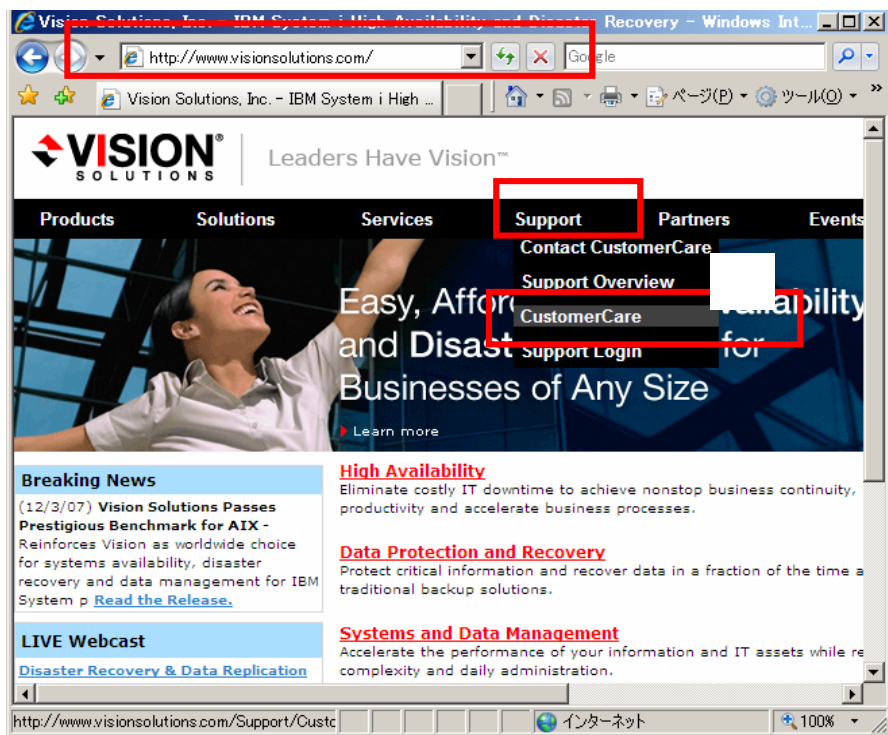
Vision Solutions, Inc. - IBM System i High Availability and Disaster Recovery - Windows Int...

http://www.visionsolutions.com/

Google

Vision Solutions, Inc. - IBM System i High ...

ページ(P) ツール(O)

VISION SOLUTIONS

Leaders Have Vision™

Products Solutions Services Support Partners Events

Contact CustomerCare
Support Overview
CustomerCare
Support Login

Easy, Affor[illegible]ailability and Disast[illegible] for Businesses of Any Size

Learn more

Breaking News

(12/3/07) Vision Solutions Passes Prestigious Benchmark for AIX - Reinforces Vision as worldwide choice for systems availability, disaster recovery and data management for IBM System p Read the Release.

LIVE Webcast

Disaster Recovery & Data Replication

High Availability
Eliminate costly IT downtime to achieve nonstop business continuity, productivity and accelerate business processes.

Data Protection and Recovery
Protect critical information and recover data in a fraction of the time a traditional backup solutions.

Systems and Data Management
Accelerate the performance of your information and IT assets while re complexity and daily administration.

http://www.visionsolutions.com/Support/Custc

インターネット

100%